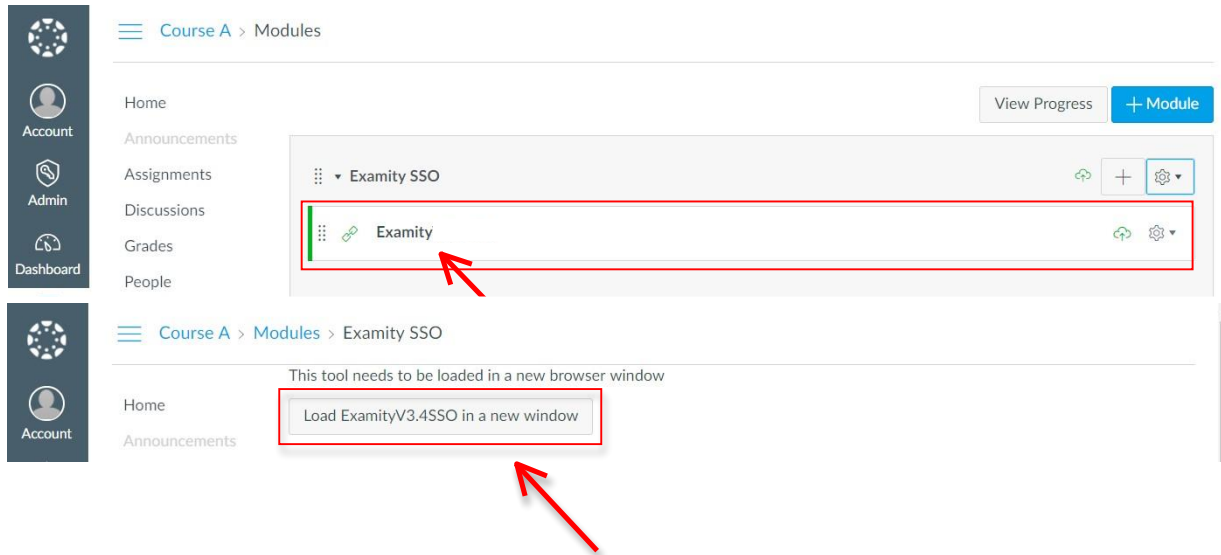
Account
Admin
Dashboard

Course A > Modules

Home
Announcements
Assignments
Discussions
Grades
People

View Progress
+ Module

Examity SSO

Examity

Account

Course A > Modules > Examity SSO

Home
Announcements

This tool needs to be loaded in a new browser window

Load ExamityV3.4SSO in a new window